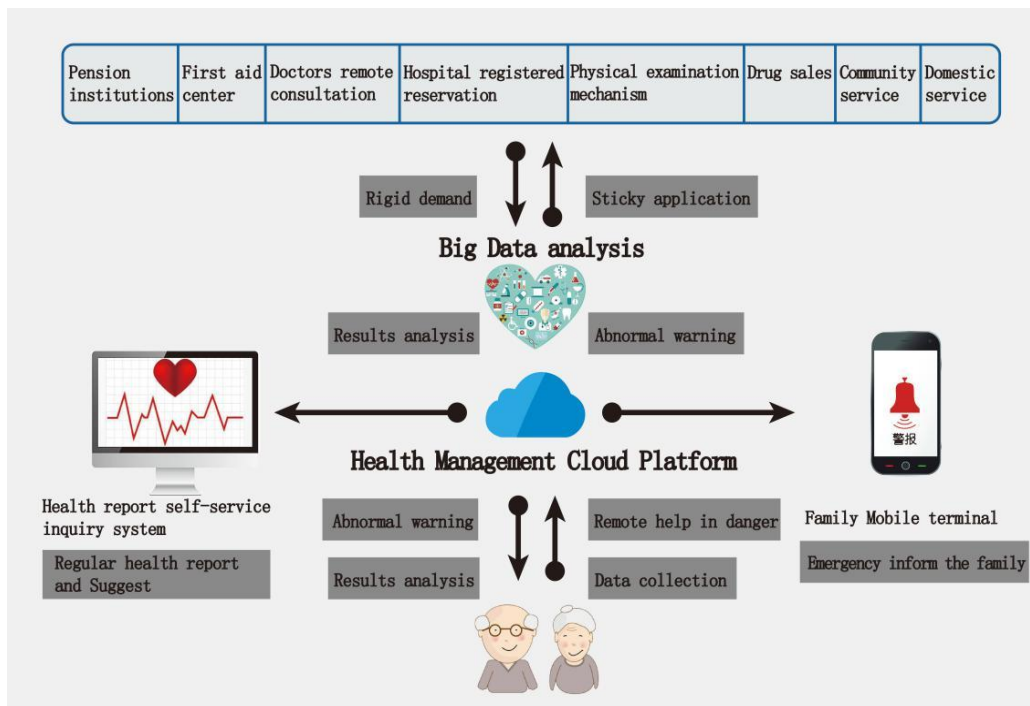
| Pension institutions | First aid center | Doctors remote consultation | Hospital registered reservation | Physical examination mechanism | Drug sales | Community service | Domestic service |
|---|---|---|---|---|---|---|---|

Rigid demand

Sticky application

Big Data analysis

Results analysis

Abnormal warning

警报

Health Management Cloud Platform

Health report self-service inquiry system

Regular health report and Suggest

Abnormal warning

Remote help in danger

Family Mobile terminal

Emergency inform the family

Results analysis

Data collection